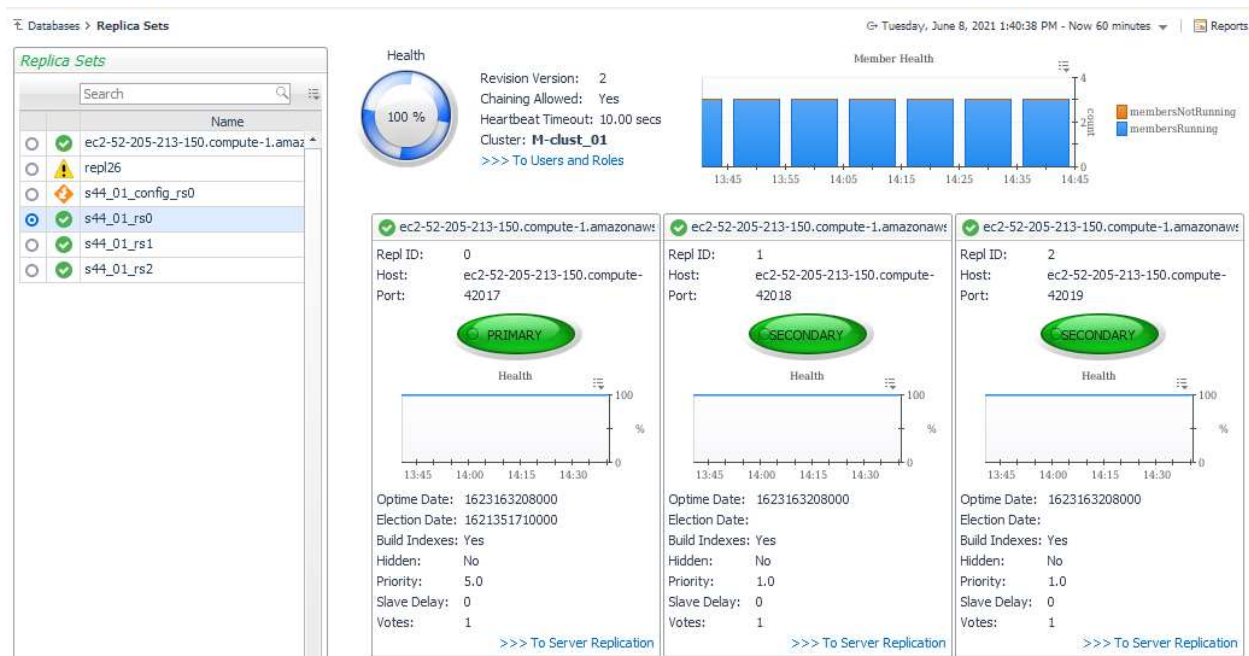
Databases > **Replica Sets**

Tuesday, June 8, 2021 1:40:38 PM - Now 60 minutes | Reports

Replica Sets

Search

| Name |
|---|
| ec2-52-205-213-150.compute-1.amaz |
| repl26 |
| s44_01_config_rs0 |
| s44_01_rs0 |
| s44_01_rs1 |
| s44_01_rs2 |

Health

100 %

Revision Version: 2
Chaining Allowed: Yes
Heartbeat Timeout: 10.00 secs
Cluster: **M-clust_01**
>>> To Users and Roles

Member Health

4
2
0
count

13:45 13:55 14:05 14:15 14:25 14:35 14:45

membersNotRunning
membersRunning

ec2-52-205-213-150.compute-1.amazonaws
Repl ID: 0
Host: ec2-52-205-213-150.compute-
Port: 42017
PRIMARY
Health
100
%
0
13:45 14:00 14:15 14:30
Optime Date: 1623163208000
Election Date: 1621351710000
Build Indexes: Yes
Hidden: No
Priority: 5.0
Slave Delay: 0
Votes: 1
>>> To Server Replication

ec2-52-205-213-150.compute-1.amazonaws
Repl ID: 1
Host: ec2-52-205-213-150.compute-
Port: 42018
SECONDARY
Health
100
%
0
13:45 14:00 14:15 14:30
Optime Date: 1623163208000
Election Date:
Build Indexes: Yes
Hidden: No
Priority: 1.0
Slave Delay: 0
Votes: 1
>>> To Server Replication

ec2-52-205-213-150.compute-1.amazonaws
Repl ID: 2
Host: ec2-52-205-213-150.compute-
Port: 42019
SECONDARY
Health
100
%
0
13:45 14:00 14:15 14:30
Optime Date: 1623163208000
Election Date:
Build Indexes: Yes
Hidden: No
Priority: 1.0
Slave Delay: 0
Votes: 1
>>> To Server Replication